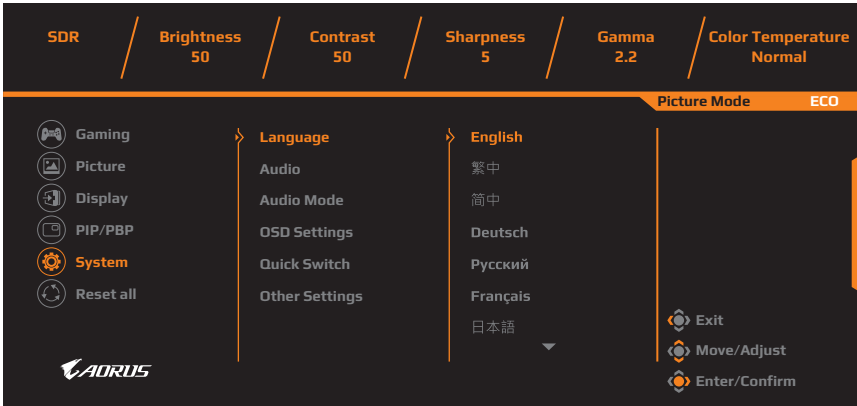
SDR

Brightness
50

Contrast
50

Sharpness
5

Gamma
2.2

Color Temperature
Normal

Picture Mode ECO

Gaming
Picture
Display
PIP/PBP
System
Reset all

Language
Audio
Audio Mode
OSD Settings
Quick Switch
Other Settings

English
繁中
简中
Deutsch
Русский
Français
日本語

Exit
Move/Adjust
Enter/Confirm

AORUS